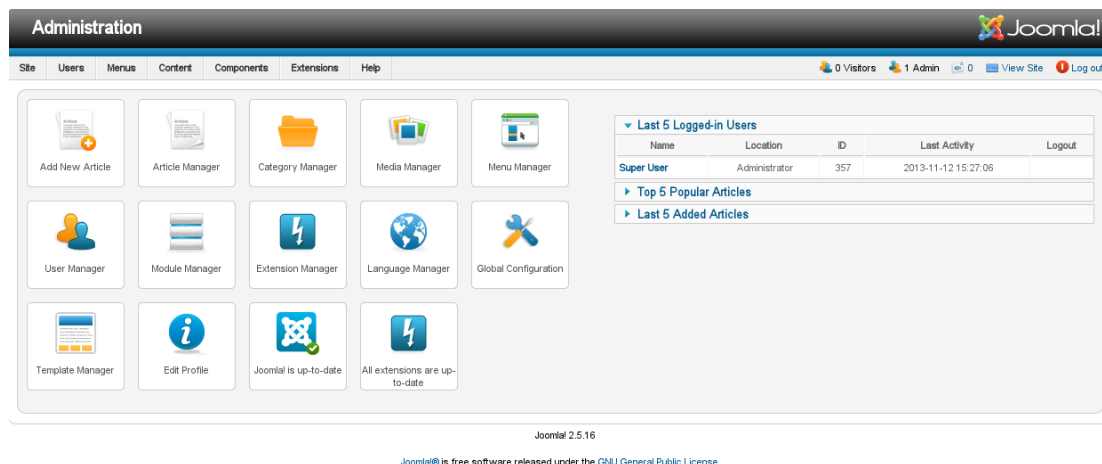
Administration

Joomla!

Site Users Menus Content Components Extensions Help

0 Visitors 1 Admin 0 View Site Log out

Add New Article
Article Manager
Category Manager
Media Manager
Menu Manager
User Manager
Module Manager
Extension Manager
Language Manager
Global Configuration
Template Manager
Edit Profile
Joomla! is up-to-date
All extensions are up-to-date

Last 5 Logged-in Users

| Name | Location | ID | Last Activity | Logout |
|---|---|---|---|---|
| Super User | Administrator | 357 | 2013-11-12 15:27:06 | |

Top 5 Popular Articles

Last 5 Added Articles

Joomla! 2.5.16

Joomla!® is free software released under the GNU General Public License.